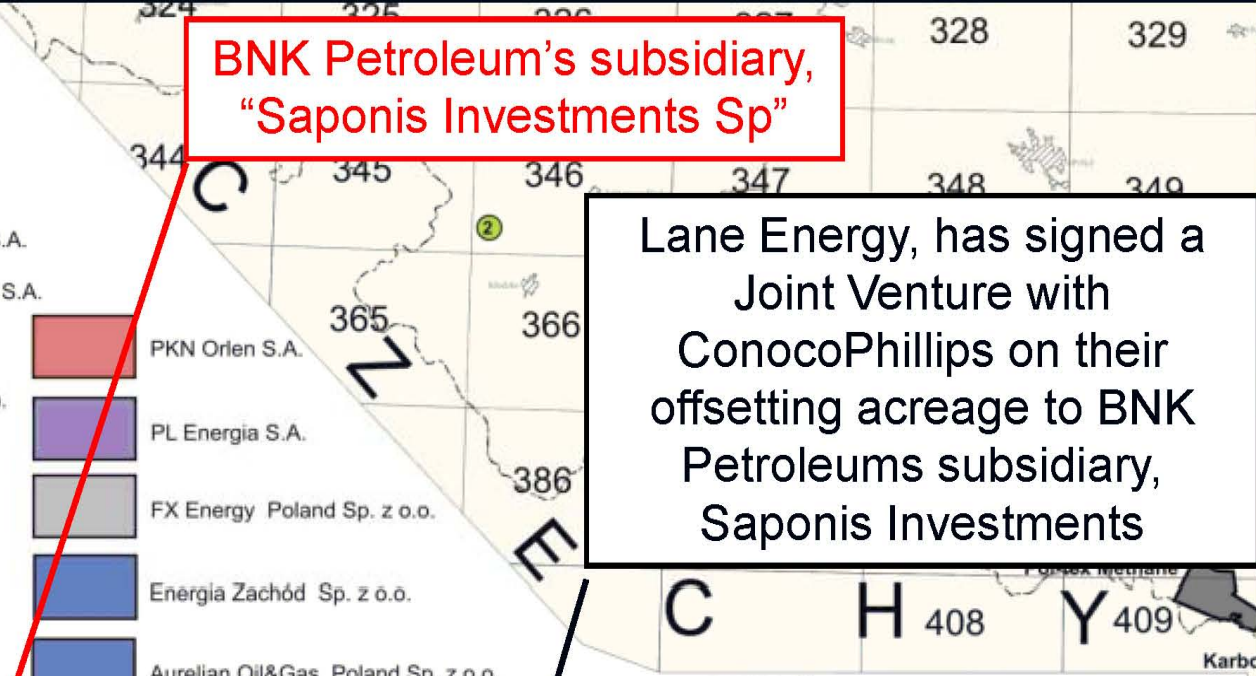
324 325 326 327 328 329

BNK Petroleum's subsidiary, "Saponis Investments Sp"

344 C 345 346 347 348 349

Lane Energy, has signed a Joint Venture with ConocoPhillips on their offsetting acreage to BNK Petroleums subsidiary, Saponis Investments

.A.

S.A.

365 366

PKN Orlen S.A.

PL Energia S.A.

FX Energy Poland Sp. z o.o.

Energia Zachód Sp. z o.o.

Aurelian Oil&Gas Poland Sp. z o.o.

386

Z E C H 408 Y 409

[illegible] Methane

Karb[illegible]